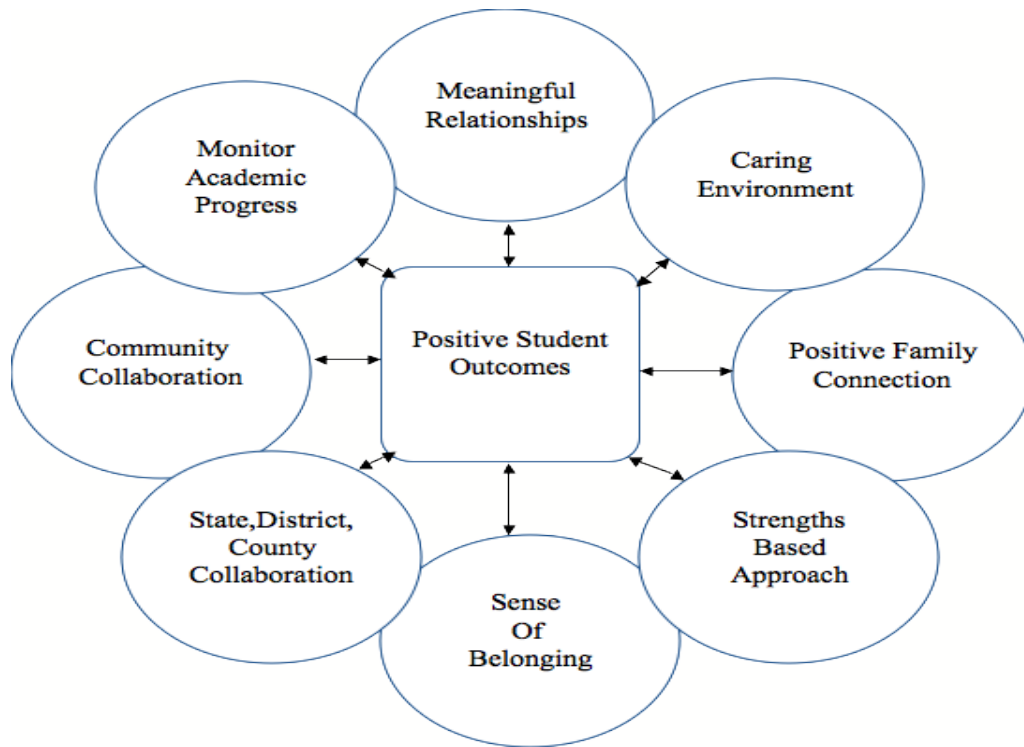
Meaningful Relationships

Monitor Academic Progress

Caring Environment

Community Collaboration

Positive Student Outcomes

Positive Family Connection

State,District, County Collaboration

Strengths Based Approach

Sense Of Belonging